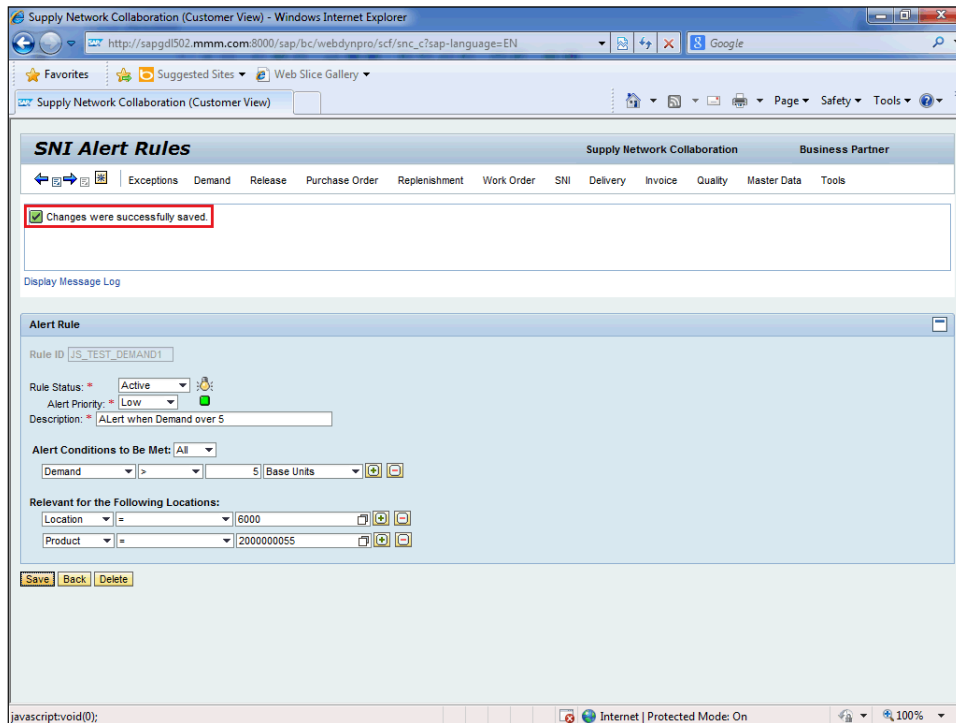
Supply Network Collaboration (Customer View) - Windows Internet Explorer

http://sapgdl502.mmm.com:8000/sap/bc/webdynpro/scf/snc_c?sap-language=EN

Google

Favorites | Suggested Sites ▾ | Web Slice Gallery ▾

Supply Network Collaboration (Customer View)

Page ▾ Safety ▾ Tools ▾

SNI Alert Rules

Supply Network Collaboration | Business Partner

Exceptions | Demand | Release | Purchase Order | Replenishment | Work Order | SNI | Delivery | Invoice | Quality | Master Data | Tools

Changes were successfully saved.

Display Message Log

Alert Rule

Rule ID JS_TEST_DEMAND1

Rule Status: * Active

Alert Priority: * Low

Description: * ALert when Demand over 5

Alert Conditions to Be Met: All

Demand | > | 5 | Base Units

Relevant for the Following Locations:

Location | = | 6000

Product | = | 2000000055

Save | Back | Delete

javascript:void(0);

Internet | Protected Mode: On

100%